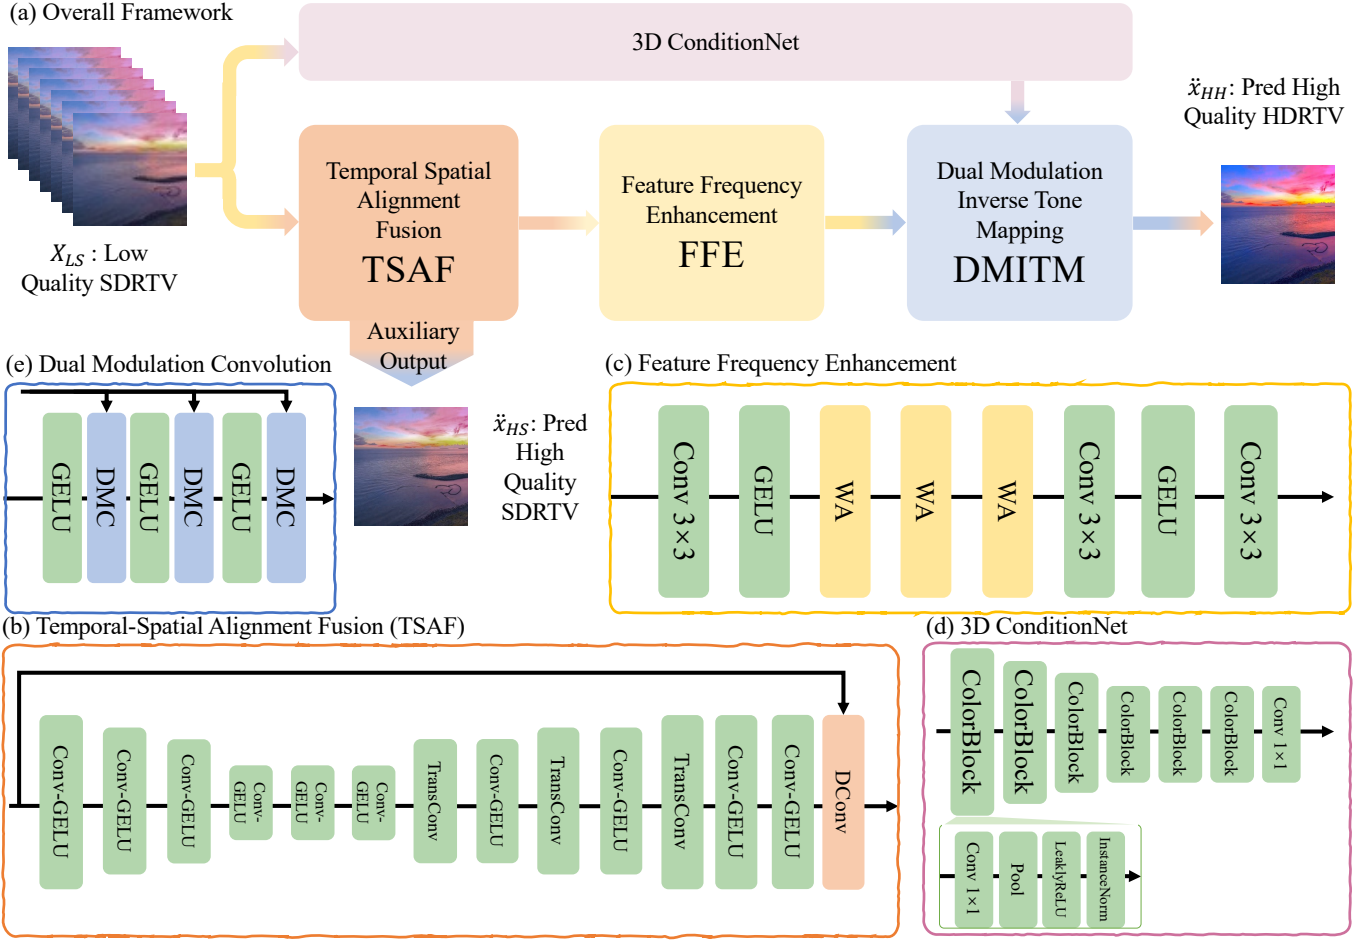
(a) Overall Framework

3D ConditionNet

$\ddot{x}_{HH}$: Pred High Quality HDRTV

$X_{LS}$ : Low Quality SDRTV

Temporal Spatial Alignment Fusion
TSAF

Feature Frequency Enhancement
FFE

Dual Modulation Inverse Tone Mapping
DMITM

Auxiliary Output

(e) Dual Modulation Convolution

GELU DMC GELU DMC GELU DMC

$\ddot{x}_{HS}$: Pred High Quality SDRTV

(c) Feature Frequency Enhancement

Conv 3×3 GELU WA WA WA Conv 3×3 GELU Conv 3×3

(b) Temporal-Spatial Alignment Fusion (TSAF)

Conv-GELU Conv-GELU Conv-GELU Conv-GELU Conv-GELU Conv-GELU TransConv Conv-GELU TransConv Conv-GELU TransConv Conv-GELU Conv-GELU DConv

(d) 3D ConditionNet

ColorBlock ColorBlock ColorBlock ColorBlock ColorBlock ColorBlock Conv 1×1

Conv 1×1 Pool LeakyReLU InstanceNorm